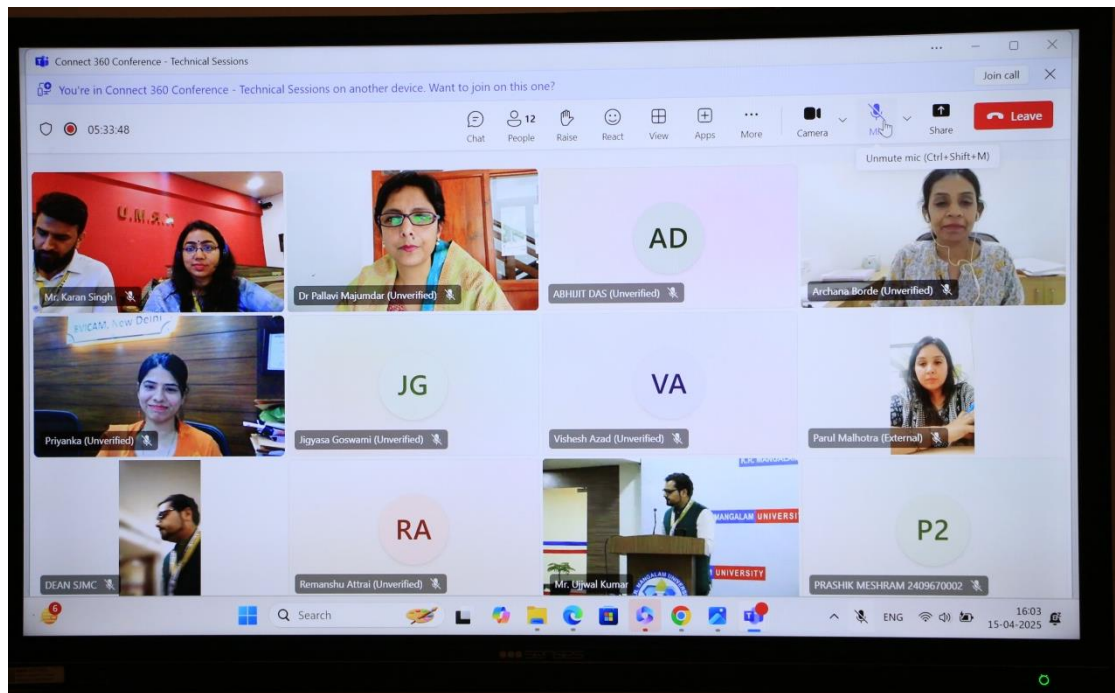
Connect 360 Conference - Technical Sessions

You're in Connect 360 Conference - Technical Sessions on another device. Want to join on this one?

Join call

05:33:48

Chat 12 People Raise React View Apps More Camera Mic Share Leave

Unmute mic (Ctrl+Shift+M)

U.M.R.

Mr. Karan Singh

Dr Pallavi Majumdar (Unverified)

AD

ABHIJIT DAS (Unverified)

Archana Borde (Unverified)

New Delhi

Priyanka (Unverified)

JG

Jigyasa Goswami (Unverified)

VA

Vishesh Azad (Unverified)

Parul Malhotra (External)

DEAN SJMC

RA

Remanshu Attrai (Unverified)

MANGALAM UNIVERSI

UNIVERSITY

Mr. Ujjwal Kumar

P2

PRASHIK MESHRAM 2409670002

6

Search

ENG

16:03
15-04-2025